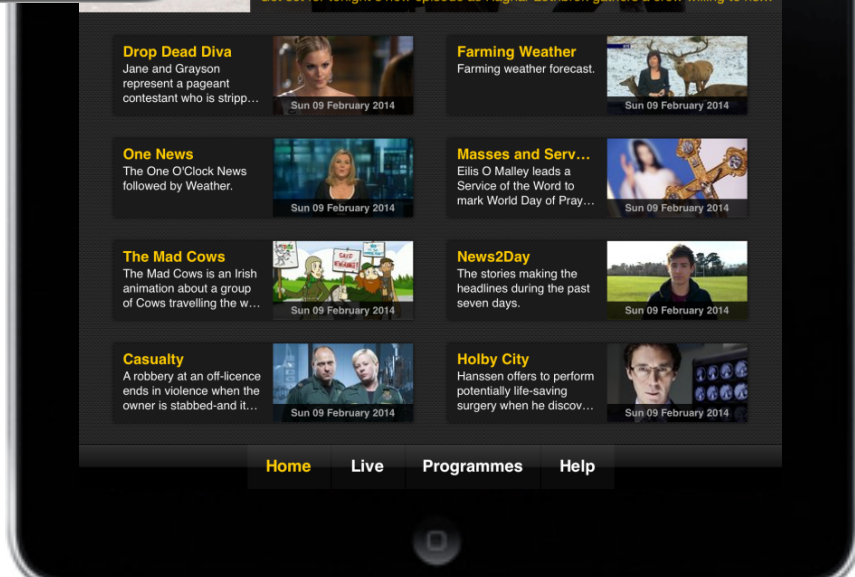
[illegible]

Drop Dead Diva
Jane and Grayson represent a pageant contestant who is stripp…
Sun 09 February 2014

Farming Weather
Farming weather forecast.
Sun 09 February 2014

One News
The One O'Clock News followed by Weather.
Sun 09 February 2014

Masses and Serv…
Eilis O Malley leads a Service of the Word to mark World Day of Pray…
Sun 09 February 2014

The Mad Cows
The Mad Cows is an Irish animation about a group of Cows travelling the w…
Sun 09 February 2014

News2Day
The stories making the headlines during the past seven days.
Sun 09 February 2014

Casualty
A robbery at an off-licence ends in violence when the owner is stabbed-and it…
Sun 09 February 2014

Holby City
Hanssen offers to perform potentially life-saving surgery when he discov…
Sun 09 February 2014

Home
Live
Programmes
Help